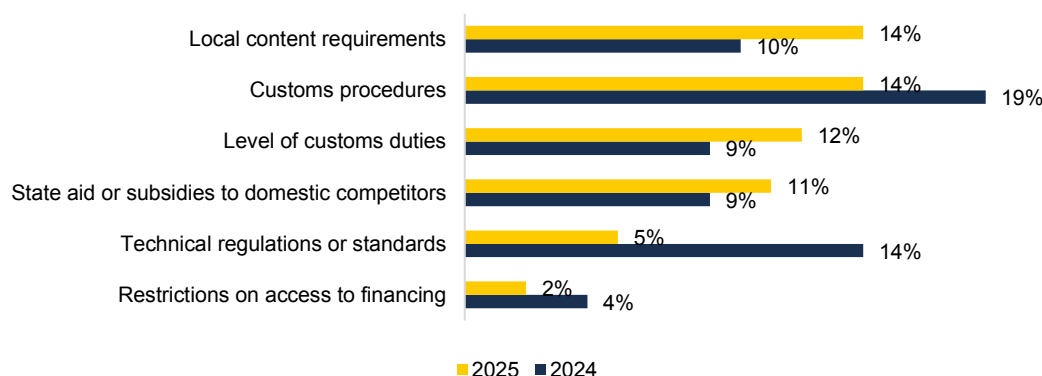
Local content requirements 14% 10%

Customs procedures 14% 19%

Level of customs duties 12% 9%

State aid or subsidies to domestic competitors 11% 9%

Technical regulations or standards 5% 14%

Restrictions on access to financing 2% 4%

2025 2024